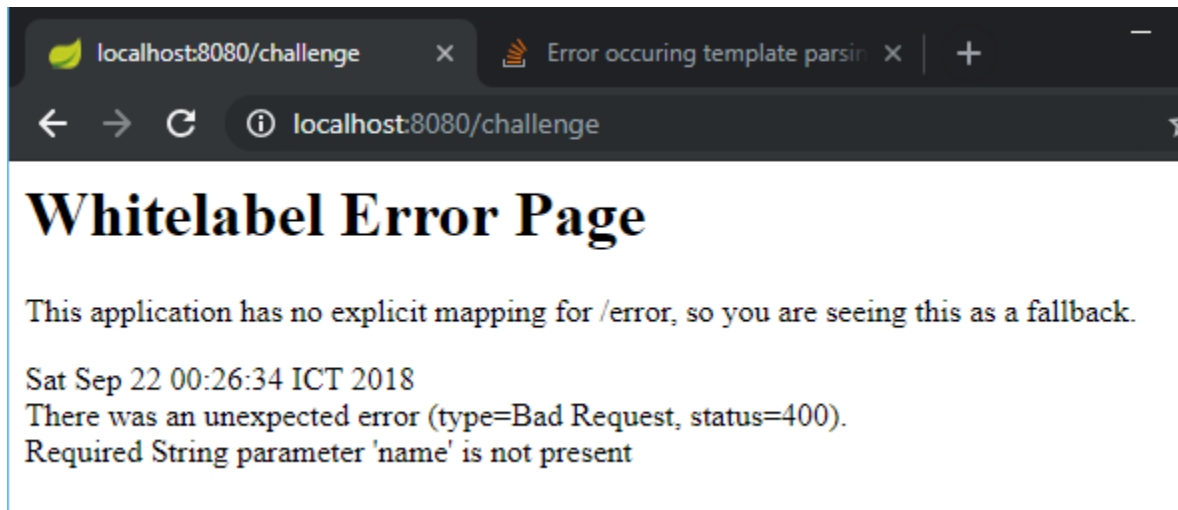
localhost:8080/challenge
Error occuring template parsin

localhost:8080/challenge

# Whitelabel Error Page

This application has no explicit mapping for /error, so you are seeing this as a fallback.

Sat Sep 22 00:26:34 ICT 2018
There was an unexpected error (type=Bad Request, status=400).
Required String parameter 'name' is not present